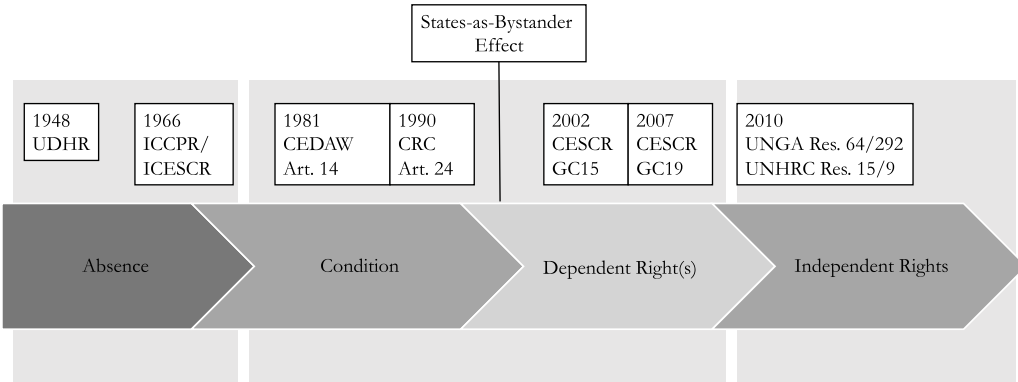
States-as-Bystander Effect

1948
UDHR

1966
ICCPR/
ICESCR

1981
CEDAW
Art. 14

1990
CRC
Art. 24

2002
CESCR
GC15

2007
CESCR
GC19

2010
UNGA Res. 64/292
UNHRC Res. 15/9

Absence

Condition

Dependent Right(s)

Independent Rights